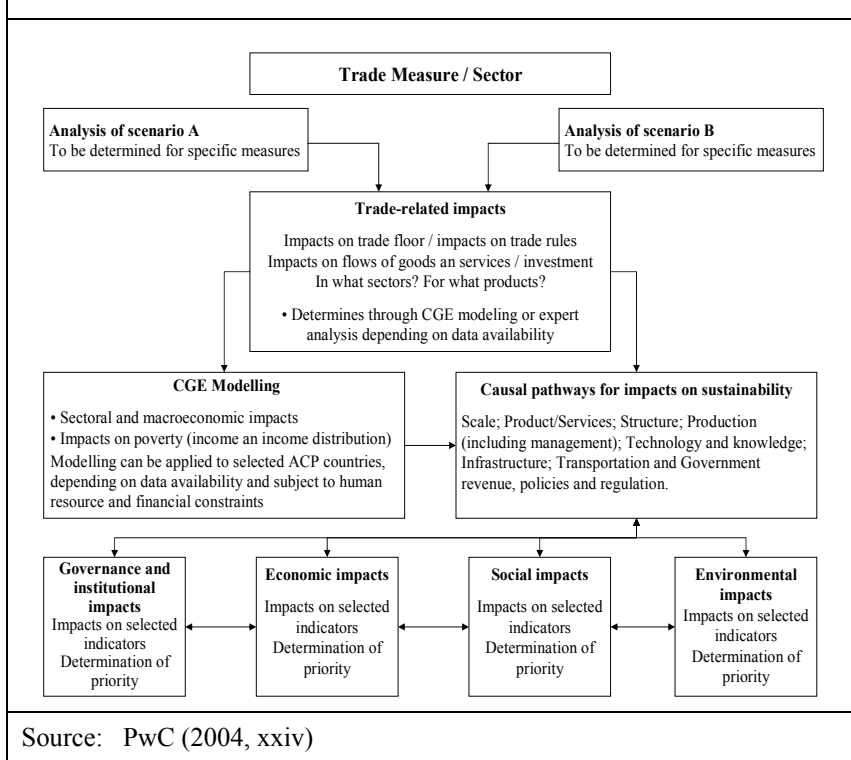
Trade Measure / Sector

Analysis of scenario A
To be determined for specific measures

Analysis of scenario B
To be determined for specific measures

Trade-related impacts

Impacts on trade floor / impacts on trade rules
Impacts on flows of goods an services / investment
In what sectors? For what products?

• Determines through CGE modeling or expert analysis depending on data availability

CGE Modelling

• Sectoral and macroeconomic impacts
• Impacts on poverty (income an income distribution)
Modelling can be applied to selected ACP countries, depending on data availability and subject to human resource and financial constraints

Causal pathways for impacts on sustainability

Scale; Product/Services; Structure; Production (including management); Technology and knowledge; Infrastructure; Transportation and Government revenue, policies and regulation.

Governance and institutional impacts
Impacts on selected indicators
Determination of priority

Economic impacts
Impacts on selected indicators
Determination of priority

Social impacts
Impacts on selected indicators
Determination of priority

Environmental impacts
Impacts on selected indicators
Determination of priority

Source: PwC (2004, xxiv)